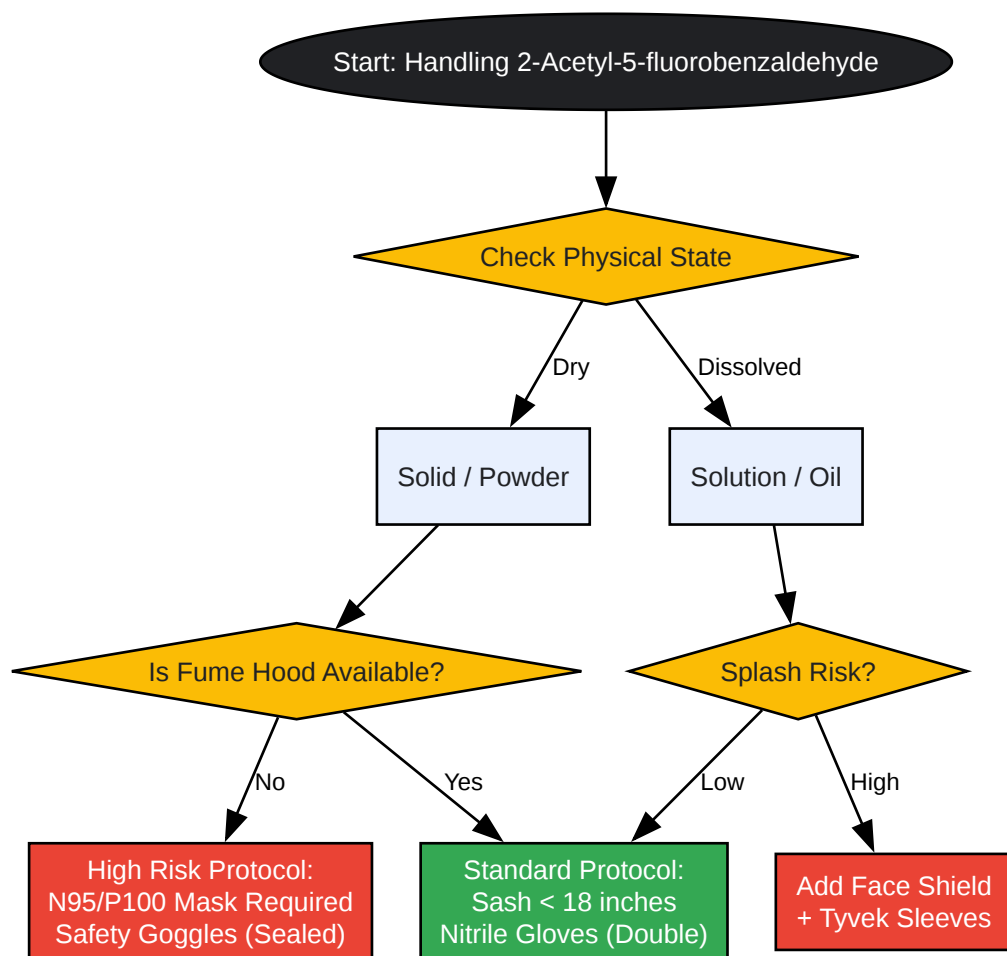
Start: Handling 2-Acetyl-5-fluorobenzaldehyde

Check Physical State

Dry

Dissolved

Solid / Powder

Solution / Oil

Is Fume Hood Available?

Splash Risk?

No

Yes

Low

High

High Risk Protocol:
N95/P100 Mask Required
Safety Goggles (Sealed)

Standard Protocol:
Sash < 18 inches
Nitrile Gloves (Double)

Add Face Shield
+ Tyvek Sleeves